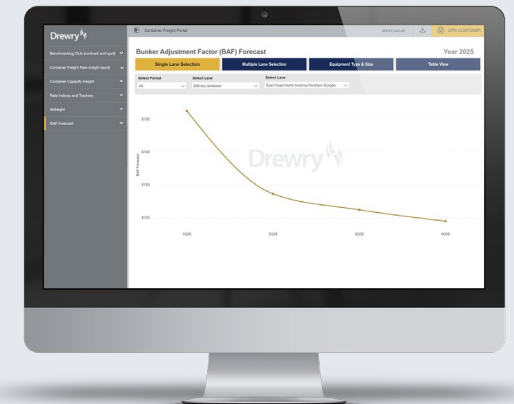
Drewry

Container Freight Portal

DTFK CUSTOMER

Benchmarking Club (contract and spot)

Container Freight Rate Insight (spot)

Container Capacity Insight

Rate Indices and Trackers

Verbatim

BAF Forecast

Bunker Adjustment Factor (BAF) Forecast

Year 2025

Single Lane Selection

Multiple Lane Selection

Equipment Type & Size

Table View

Select Period

All

Select Level

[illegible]

Select Lane

East Coast North America-Northern Europe

Drewry

BAF Forecast

$155

$150

$145

$140

1Q25

2Q25

3Q25

4Q25